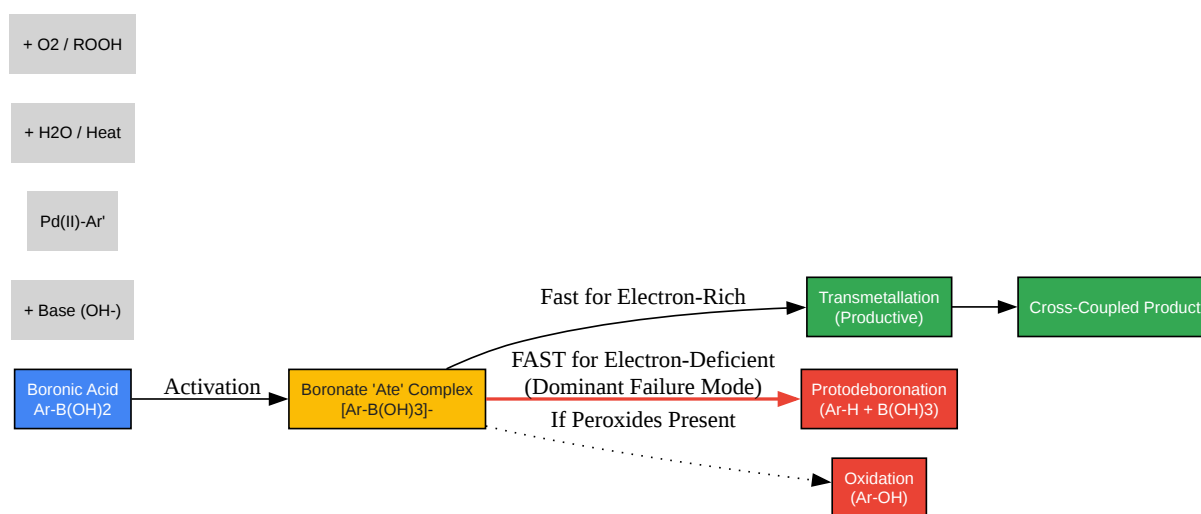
+ O2 / ROOH

+ H2O / Heat

Pd(II)-Ar'

+ Base (OH-)

Boronic Acid
Ar-B(OH)2

Activation

Boronate 'Ate' Complex
[Ar-B(OH)3]-

Fast for Electron-Rich

Transmetallation
(Productive)

Cross-Coupled Product

FAST for Electron-Deficient
(Dominant Failure Mode)

Protodeboronation
(Ar-H + B(OH)3)

If Peroxides Present

Oxidation
(Ar-OH)